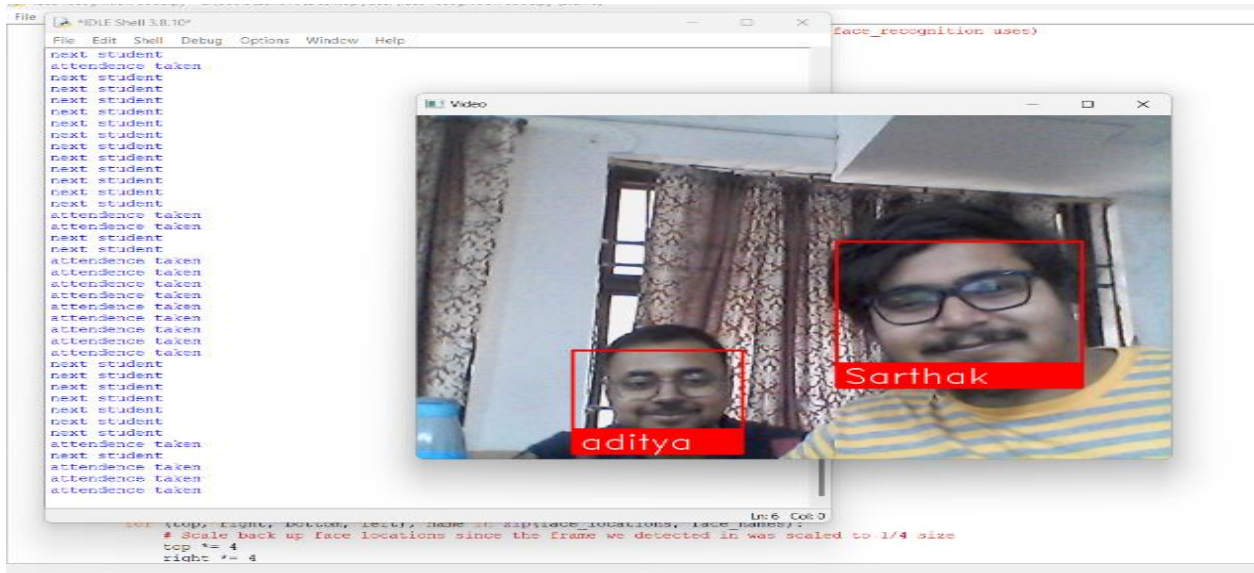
File

*IDLE Shell 3.8.10*

File Edit Shell Debug Options Window Help

next student
attendence taken
next student
next student
next student
next student
next student
next student
next student
next student
next student
next student
next student
attendence taken
attendence taken
next student
next student
attendence taken
attendence taken
attendence taken
attendence taken
attendence taken
attendence taken
attendence taken
attendence taken
next student
next student
next student
next student
next student
next student
next student
attendence taken
next student
attendence taken
attendence taken
attendence taken

Ln: 6 Col: 0

face_recognition uses)

Video

Sarthak

aditya

for (top, right, bottom, left), name in zip(face_locations, face_names):
# Scale back up face locations since the frame we detected in was scaled to 1/4 size
top *= 4
right *= 4